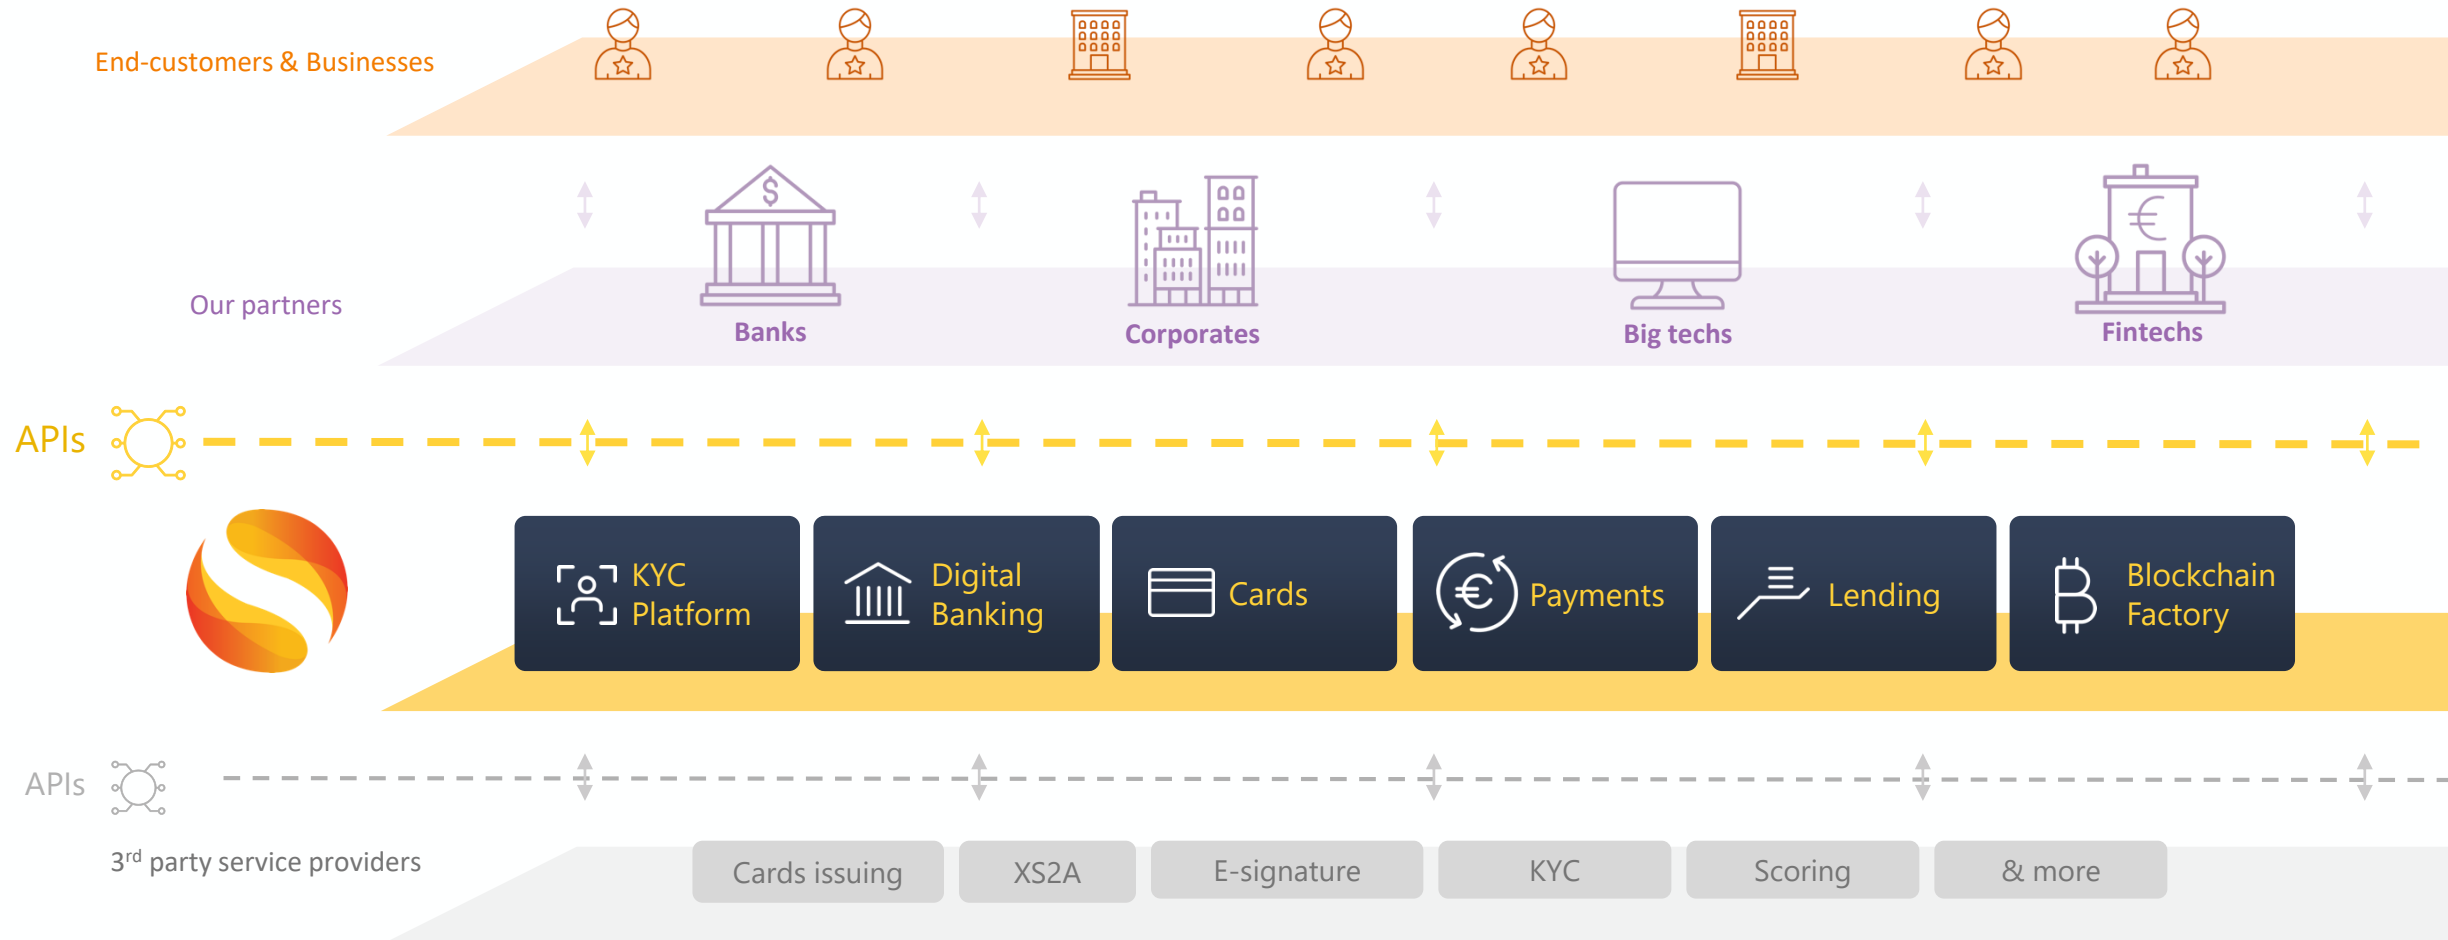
End-customers & Businesses

Our partners

Banks

Corporates

Big techs

Fintechs

APIs

KYC Platform

Digital Banking

Cards

Payments

Lending

Blockchain Factory

APIs

3$^{rd}$ party service providers

Cards issuing

XS2A

E-signature

KYC

Scoring

& more